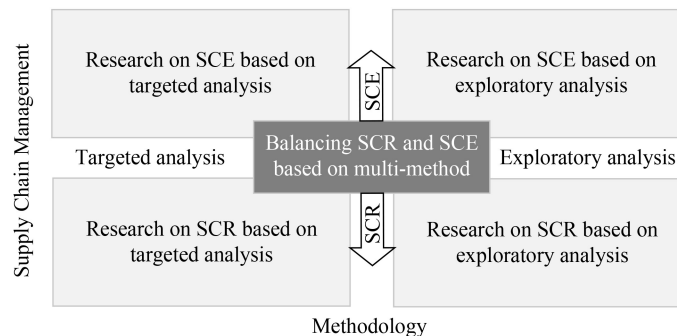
Supply Chain Management

Research on SCE based on targeted analysis

SCE

Research on SCE based on exploratory analysis

Targeted analysis

Balancing SCR and SCE based on multi-method

Exploratory analysis

Research on SCR based on targeted analysis

SCR

Research on SCR based on exploratory analysis

Methodology